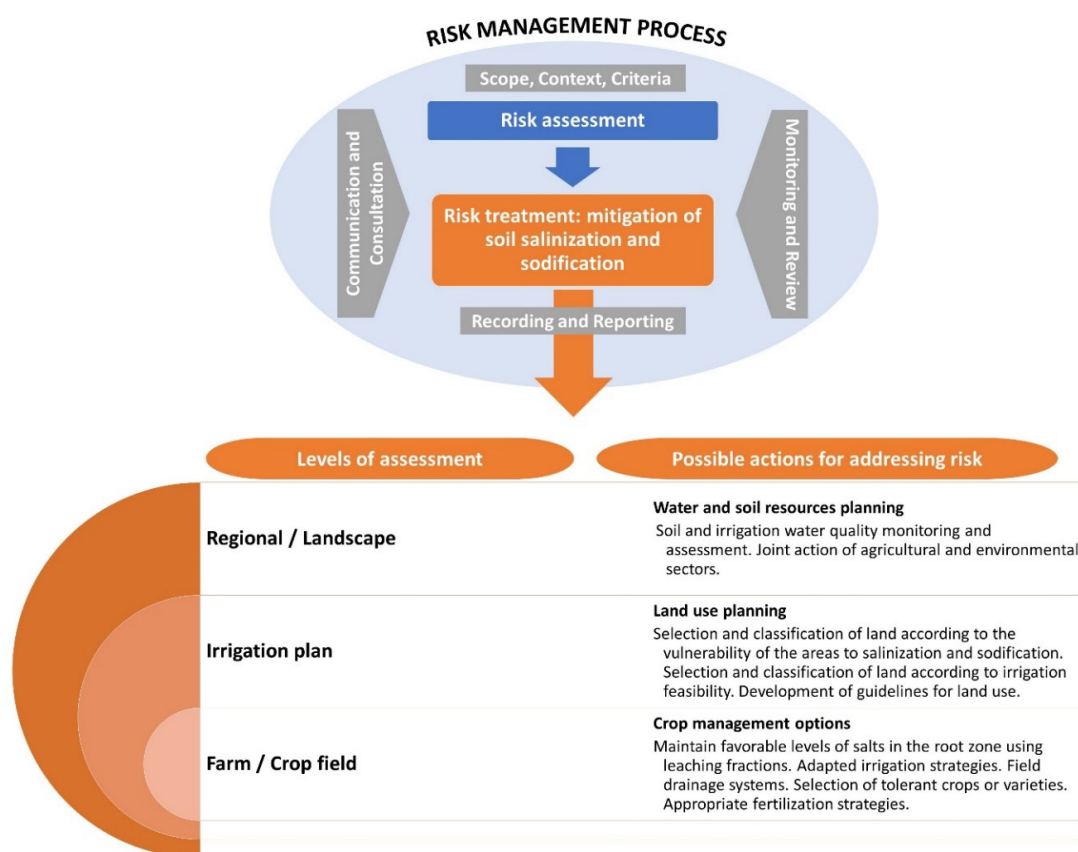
RISK MANAGEMENT PROCESS

Scope, Context, Criteria

Risk assessment

Communication and Consultation

Risk treatment: mitigation of soil salinization and sodification

Monitoring and Review

Recording and Reporting

Levels of assessment

Possible actions for addressing risk

Regional / Landscape

Water and soil resources planning
Soil and irrigation water quality monitoring and assessment. Joint action of agricultural and environmental sectors.

Irrigation plan

Land use planning
Selection and classification of land according to the vulnerability of the areas to salinization and sodification. Selection and classification of land according to irrigation feasibility. Development of guidelines for land use.

Farm / Crop field

Crop management options
Maintain favorable levels of salts in the root zone using leaching fractions. Adapted irrigation strategies. Field drainage systems. Selection of tolerant crops or varieties. Appropriate fertilization strategies.